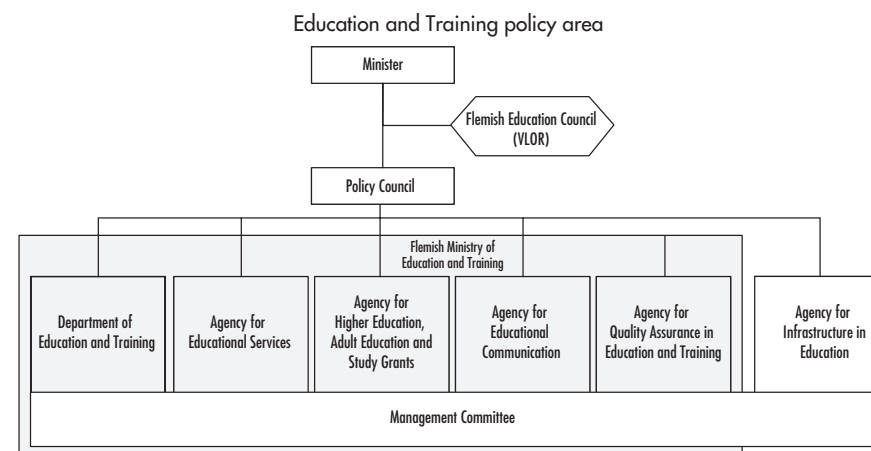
Education and Training policy area

Minister

Flemish Education Council (VLOR)

Policy Council

Flemish Ministry of Education and Training

Department of Education and Training

Agency for Educational Services

Agency for Higher Education, Adult Education and Study Grants

Agency for Educational Communication

Agency for Quality Assurance in Education and Training

Agency for Infrastructure in Education

Management Committee